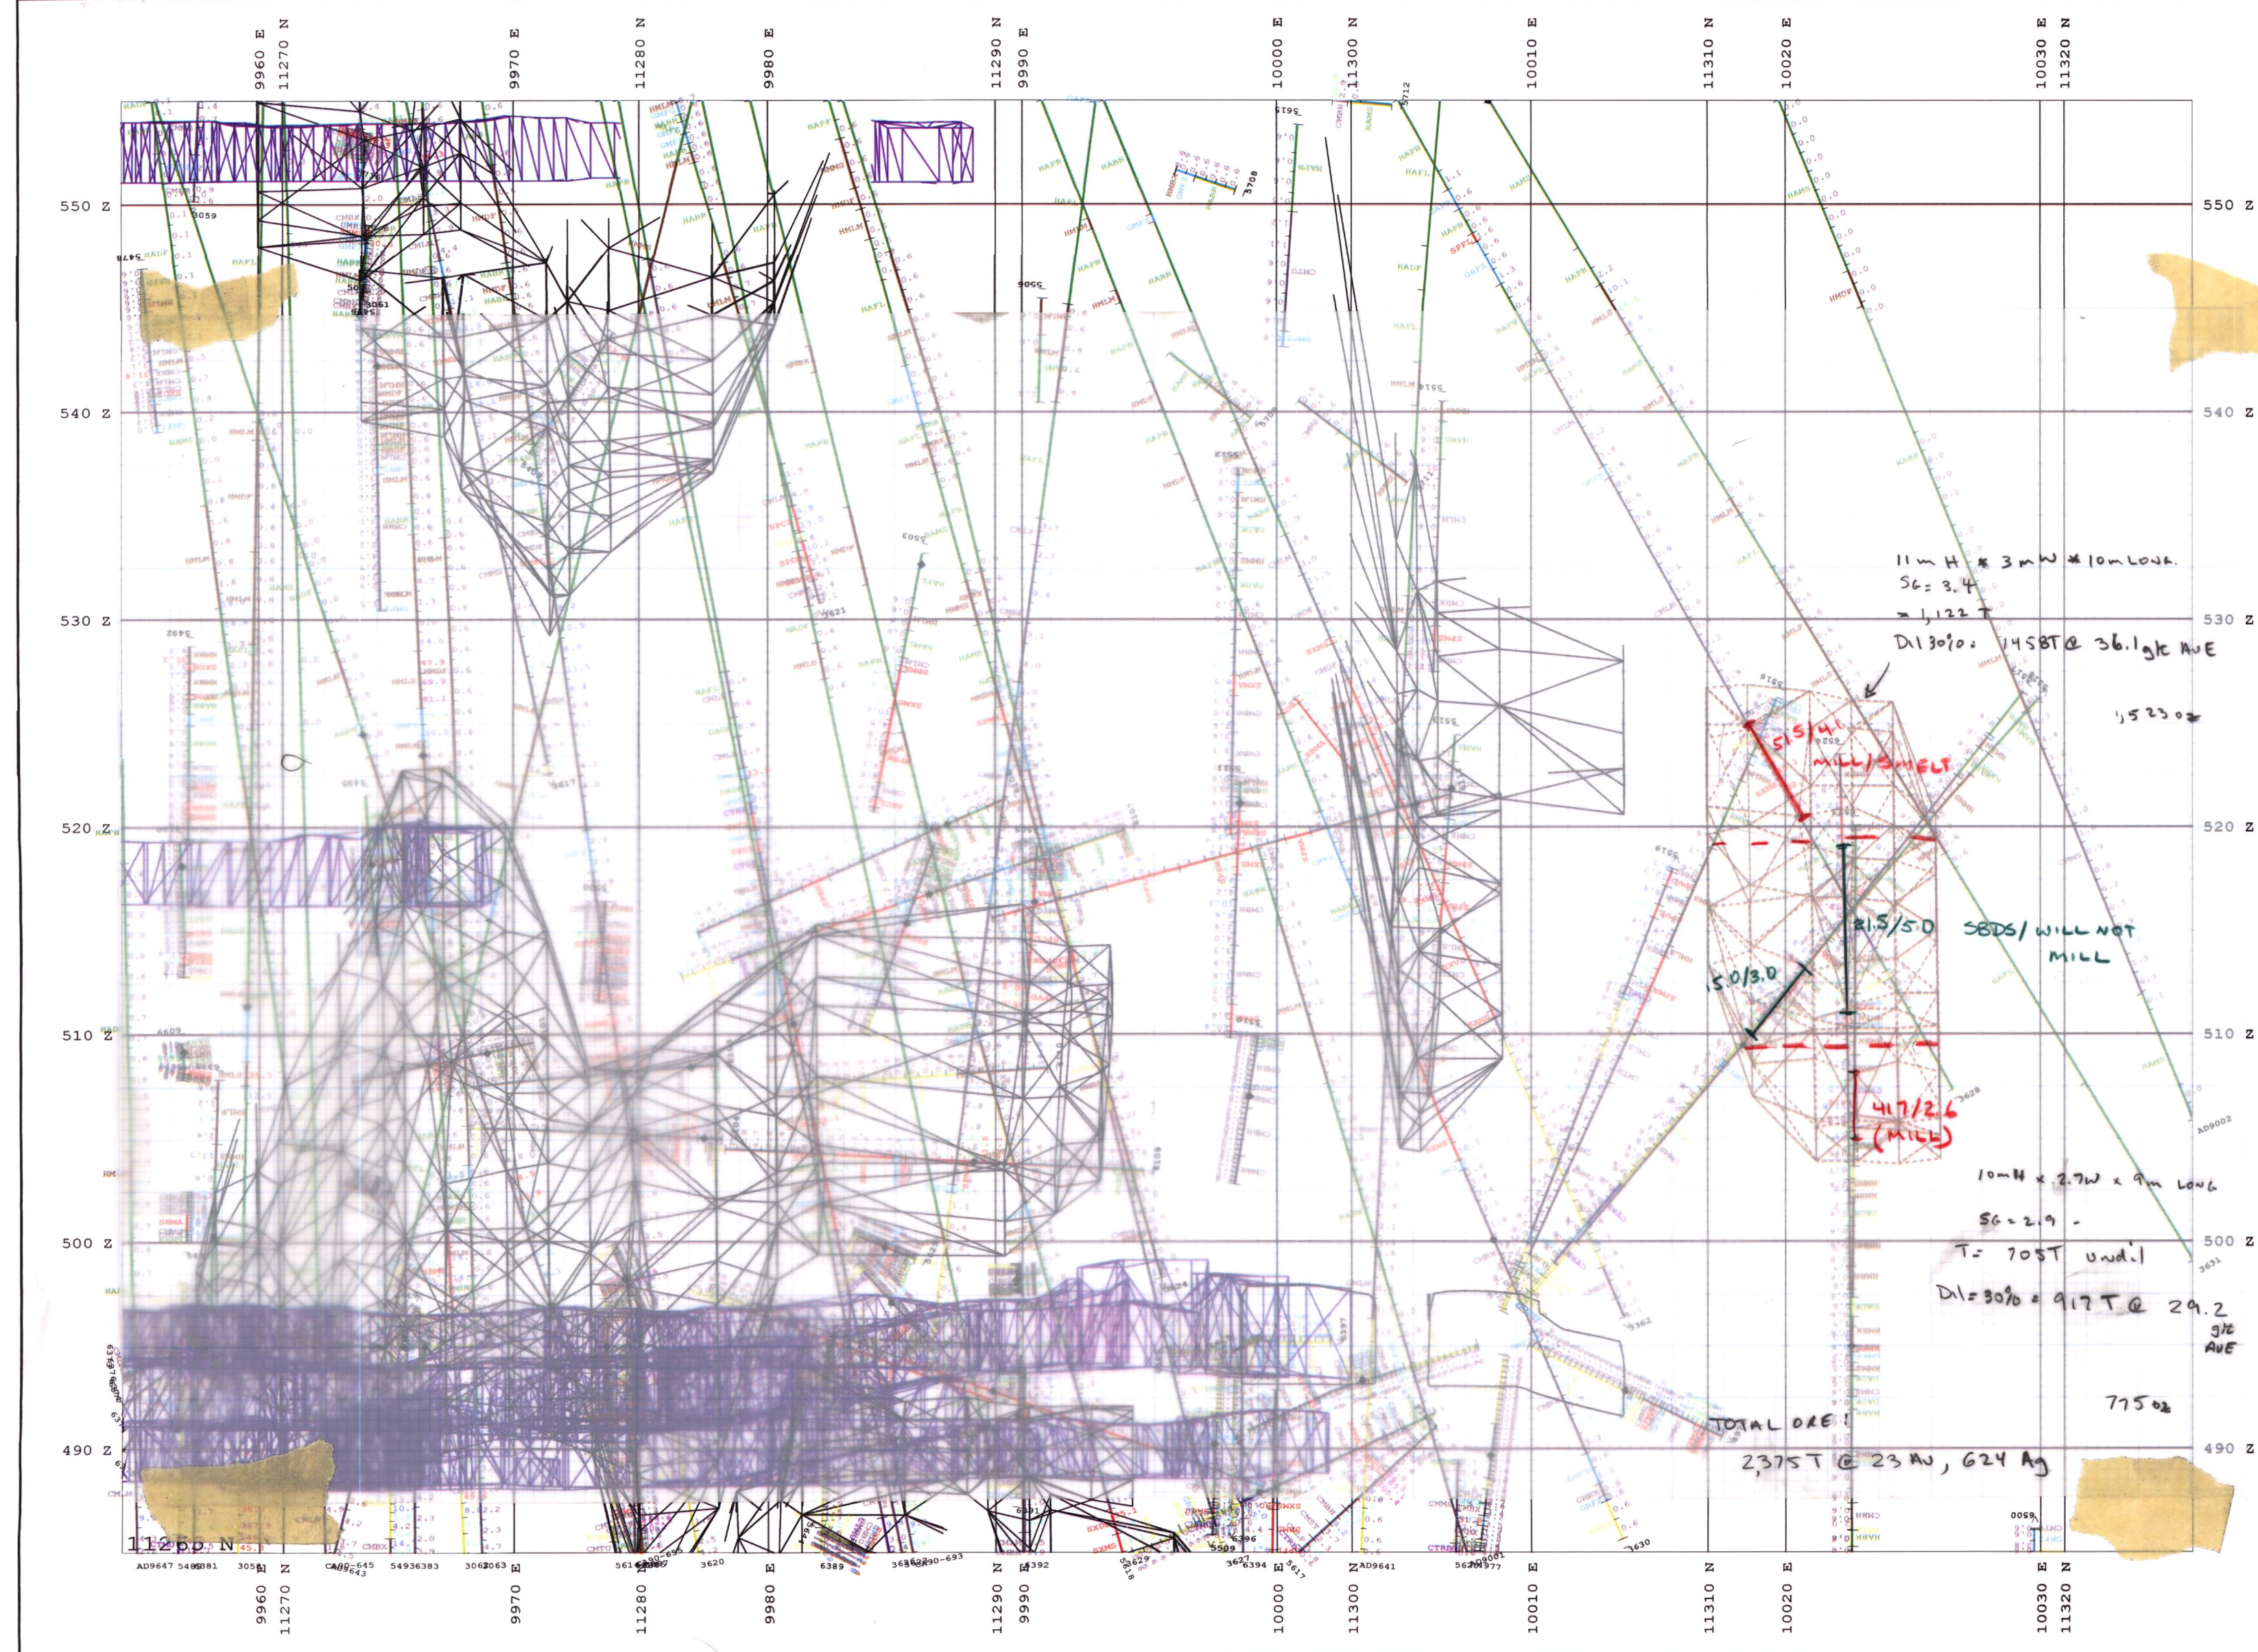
9960 E 11270 N 9970 E 11280 N 9980 E 11290 N 9990 E 10000 E 11300 N 10010 E 11310 N 10020 E 10030 E 11320 N

550 Z
540 Z
530 Z
520 Z
510 Z
500 Z
490 Z

550 Z
540 Z
530 Z
520 Z
510 Z
500 Z
490 Z

11m H * 3m W * 10m LONG.
SG = 3.4
= 1,122 T
Dil 30%: 1458T @ 36.1 g/t AVE
1,523 oz

51.5/4.1
MILL/SMELT

21.5/5.0
SBDS/WILL NOT MILL

15.0/3.0

41.7/2.6
(MILL)

10m H x 2.7W x 9m LONG
SG = 2.9
T = 705T undil
Dil = 30% = 917T @ 29.2 g/t AVE
775 oz

TOTAL ORE:
2,375T @ 23 AU, 624 Ag

11265 N

9960 E 11270 N 9970 E 11280 N 9980 E 11290 N 9990 E 10000 E 11300 N 10010 E 11310 N 10020 E 10030 E 11320 N